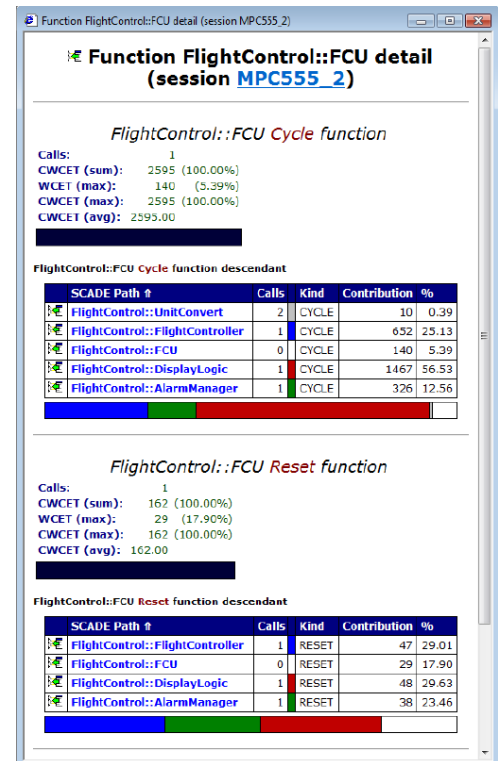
Function FlightControl::FCU detail (session MPC555_2)

Function FlightControl::FCU detail (session MPC555_2)

FlightControl::FCU Cycle function

Calls: 1
CWCET (sum): 2595 (100.00%)
WCET (max): 140 (5.39%)
CWCET (max): 2595 (100.00%)
CWCET (avg): 2595.00

FlightControl::FCU Cycle function descendant

| SCADE Path ⇑ | Calls | Kind | Contribution | % |
|---|---|---|---|---|
| FlightControl::UnitConvert | 2 | CYCLE | 10 | 0.39 |
| FlightControl::FlightController | 1 | CYCLE | 652 | 25.13 |
| FlightControl::FCU | 0 | CYCLE | 140 | 5.39 |
| FlightControl::DisplayLogic | 1 | CYCLE | 1467 | 56.53 |
| FlightControl::AlarmManager | 1 | CYCLE | 326 | 12.56 |

FlightControl::FCU Reset function

Calls: 1
CWCET (sum): 162 (100.00%)
WCET (max): 29 (17.90%)
CWCET (max): 162 (100.00%)
CWCET (avg): 162.00

FlightControl::FCU Reset function descendant

| SCADE Path ⇑ | Calls | Kind | Contribution | % |
|---|---|---|---|---|
| FlightControl::FlightController | 1 | RESET | 47 | 29.01 |
| FlightControl::FCU | 0 | RESET | 29 | 17.90 |
| FlightControl::DisplayLogic | 1 | RESET | 48 | 29.63 |
| FlightControl::AlarmManager | 1 | RESET | 38 | 23.46 |